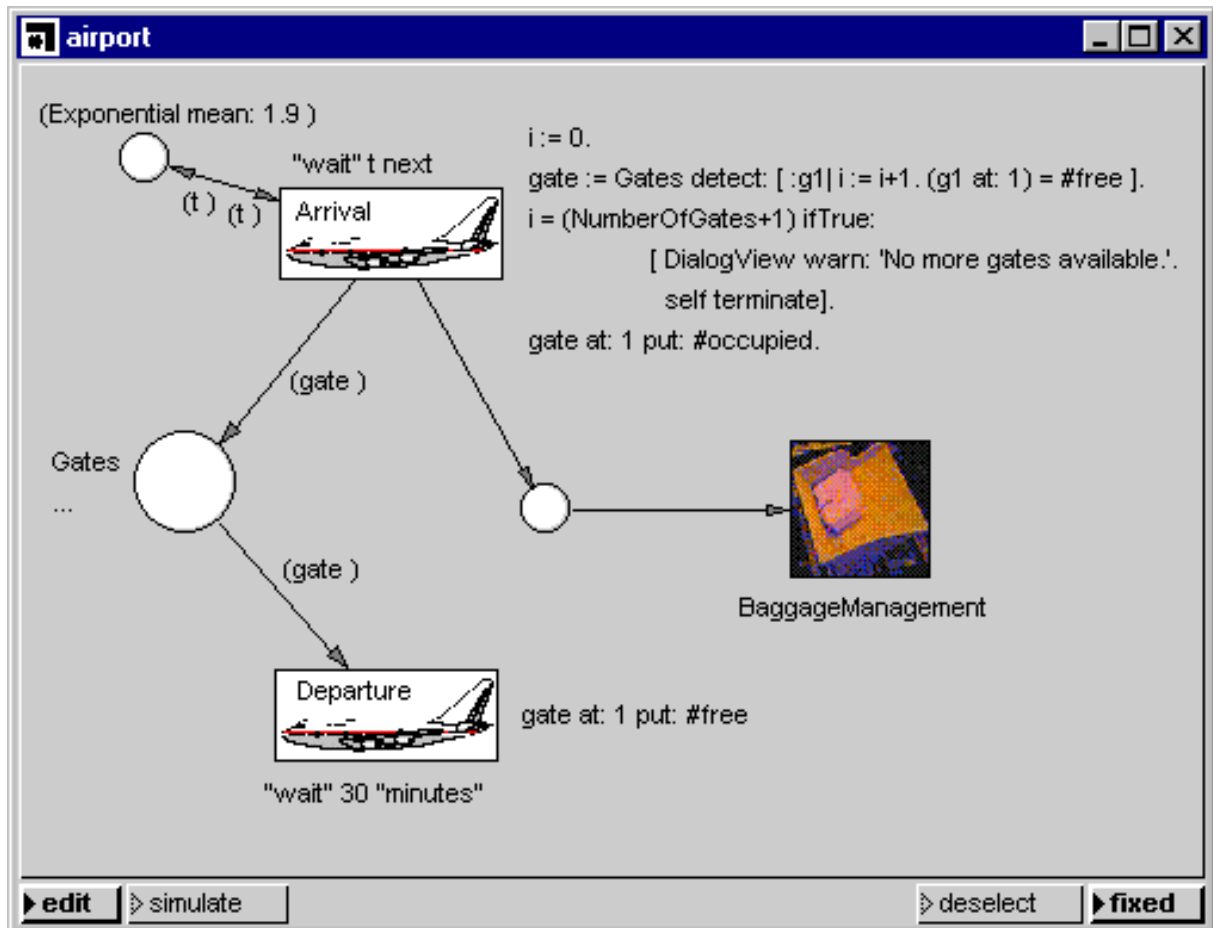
airport

(Exponential mean: 1.9 )

"wait" t next

(t ) (t )

Arrival

i := 0.
gate := Gates detect: [ :g1| i := i+1. (g1 at: 1) = #free ].
i = (NumberOfGates+1) ifTrue:
[ DialogView warn: 'No more gates available.'.
self terminate].
gate at: 1 put: #occupied.

(gate )

Gates
...

(gate )

BaggageManagement

Departure

gate at: 1 put: #free

"wait" 30 "minutes"

edit | simulate | deselect | fixed